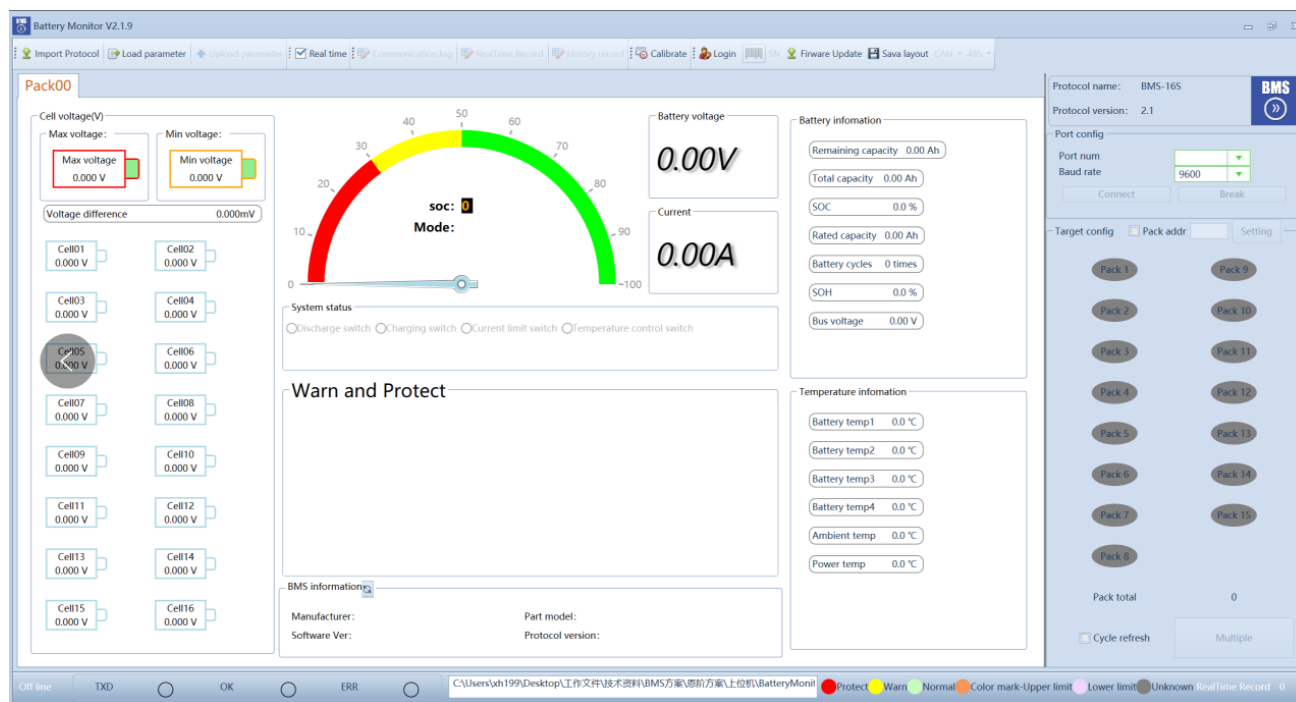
Battery Monitor V2.1.9

Import Protocol | Load parameter | Upload parameter | Real time | Communication log | RealTime Record | History record | Calibrate | Login | SN | Firware Update | Sava layout | CAN | 485

Pack00

Cell voltage(V)
Max voltage:
Max voltage
0.000 V
Min voltage:
Min voltage
0.000 V
Voltage difference 0.000mV

Cell01 0.000 V
Cell02 0.000 V
Cell03 0.000 V
Cell04 0.000 V
Cell05 0.000 V
Cell06 0.000 V
Cell07 0.000 V
Cell08 0.000 V
Cell09 0.000 V
Cell10 0.000 V
Cell11 0.000 V
Cell12 0.000 V
Cell13 0.000 V
Cell14 0.000 V
Cell15 0.000 V
Cell16 0.000 V

0 10 20 30 40 50 60 70 80 90 100
soc: 0
Mode:

Battery voltage
0.00V
Current
0.00A

System status
Discharge switch Charging switch Current limit switch Temperature control switch

Warn and Protect

BMS information
Manufacturer:
Part model:
Software Ver:
Protocol version:

Battery infomation
Remaining capacity 0.00 Ah
Total capacity 0.00 Ah
SOC 0.0 %
Rated capacity 0.00 Ah
Battery cycles 0 times
SOH 0.0 %
Bus voltage 0.00 V

Temperature infomation
Battery temp1 0.0 ℃
Battery temp2 0.0 ℃
Battery temp3 0.0 ℃
Battery temp4 0.0 ℃
Ambient temp 0.0 ℃
Power temp 0.0 ℃

Protocol name: BMS-16S
Protocol version: 2.1
BMS
Port config
Port num
Baud rate 9600
Connect Break
Target config Pack addr Setting
Pack 1 Pack 9
Pack 2 Pack 10
Pack 3 Pack 11
Pack 4 Pack 12
Pack 5 Pack 13
Pack 6 Pack 14
Pack 7 Pack 15
Pack 8
Pack total 0
Cycle refresh Multiple

Off line TXD OK ERR C:\Users\xh199\Desktop\工作文件\技术资料\BMS方案\恩前方案\上位机\BatteryMonit Protect Warn Normal Color mark-Upper limit Lower limit Unknown RealTime Record 0